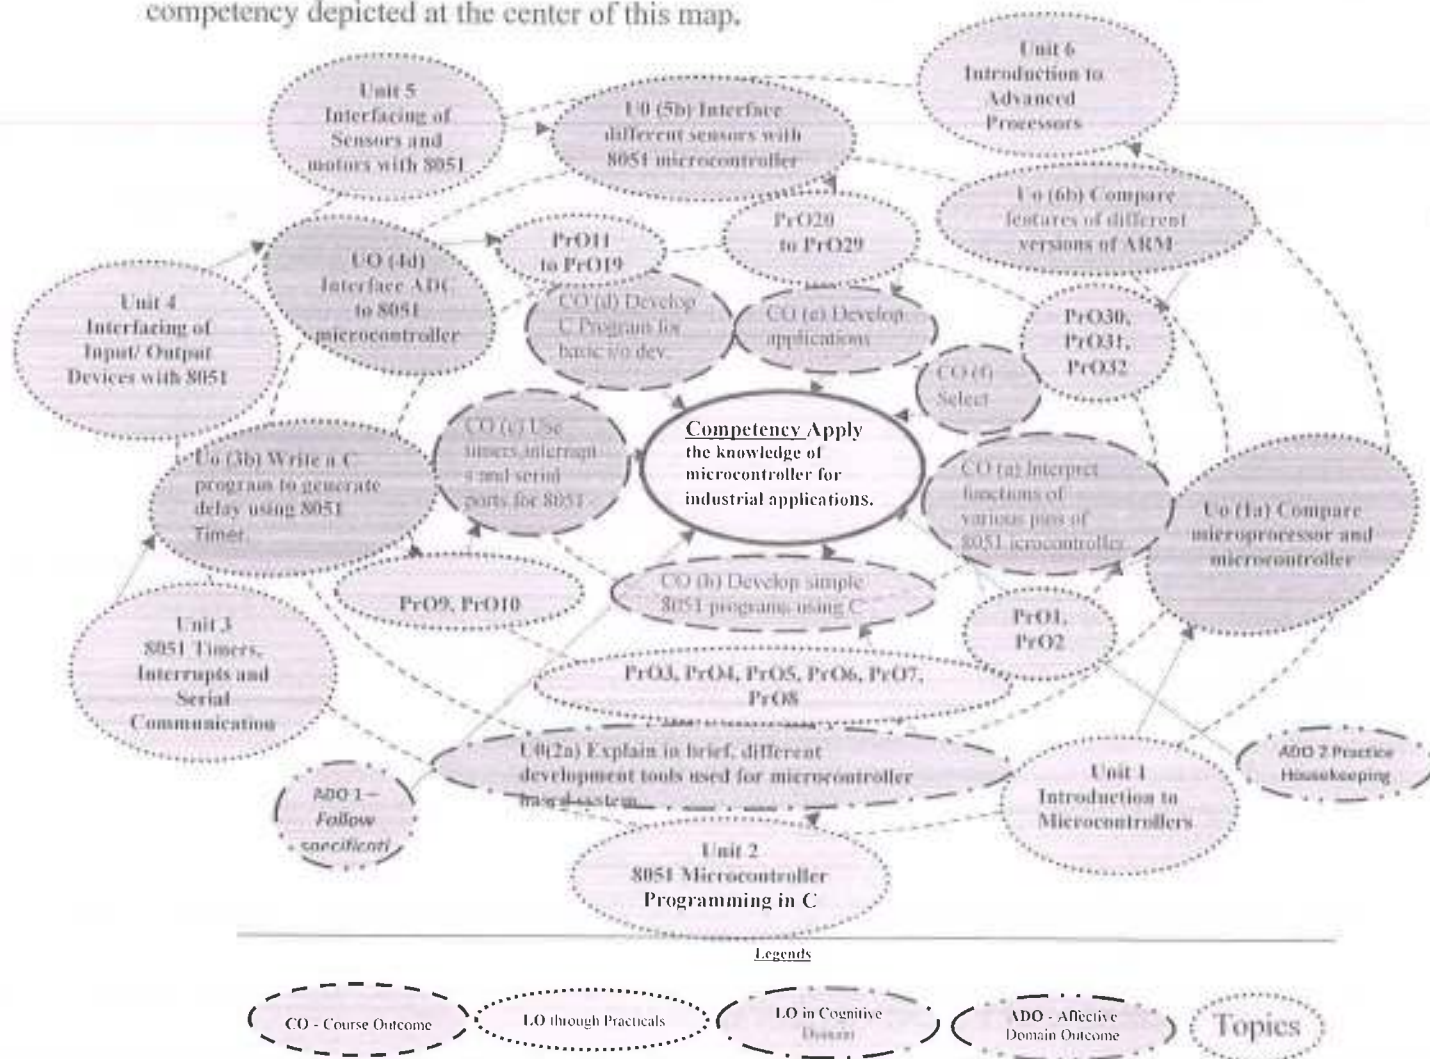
competency depicted at the center of this map.

Unit 6 Introduction to Advanced Processors

Unit 5 Interfacing of Sensors and motors with 8051

U0 (5b) Interface different sensors with 8051 microcontroller

Uo (6b) Compare features of different versions of ARM

PrO20 to PrO29

PrO11 to PrO19

UO (4d) Interface ADC to 8051 microcontroller

Unit 4 Interfacing of Input/ Output Devices with 8051

CO (d) Develop C Program for basic i/o dev.

CO (e) Develop applications

PrO30, PrO31, PrO32

CO (f) Select

Competency Apply the knowledge of microcontroller for industrial applications.

CO (c) Use timers interrupt s and serial ports for 8051

Uo (3b) Write a C program to generate delay using 8051 Timer.

CO (a) Interpret functions of various pins of 8051 icrocontroller

Uo (1a) Compare microprocessor and microcontroller

PrO9, PrO10

CO (b) Develop simple 8051 programs using C

PrO1, PrO2

Unit 3 8051 Timers, Interrupts and Serial Communication

PrO3, PrO4, PrO5, PrO6, PrO7, PrO8

U0(2a) Explain in brief, different development tools used for microcontroller based system.

ADO 2 Practice Housekeeping

ADO 1 – Follow specificati

Unit 1 Introduction to Microcontrollers

Unit 2 8051 Microcontroller Programming in C

Legends

CO - Course Outcome

LO through Practicals

LO in Cognitive Domain

ADO - Affective Domain Outcome

Topics